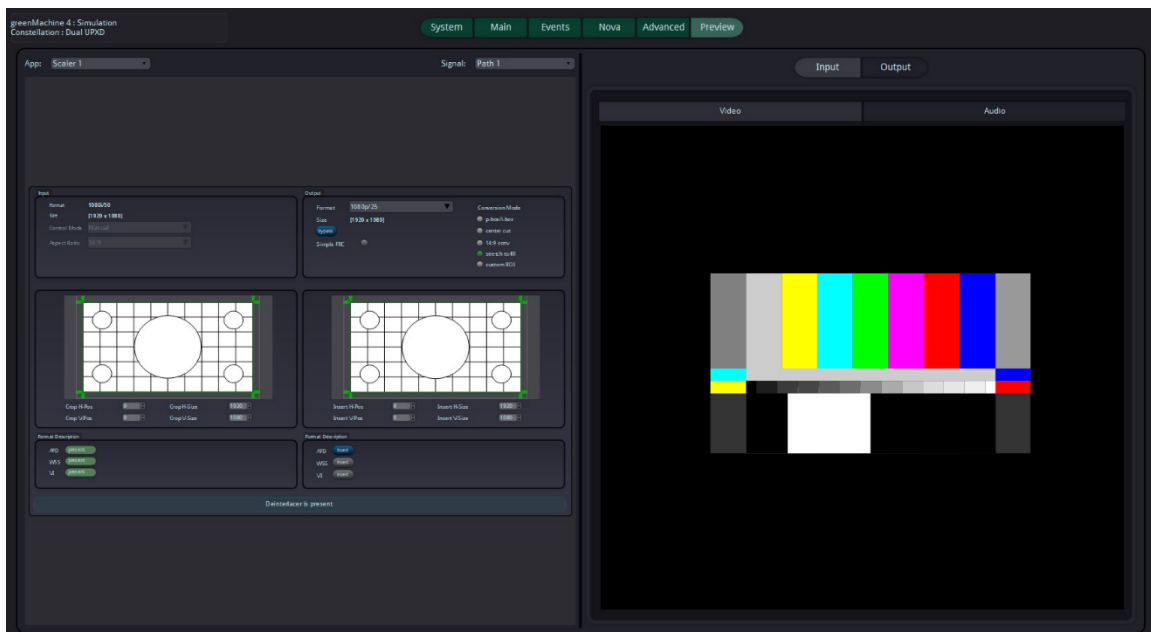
greenMachine 4 : Simulation
Constellation : Dual UPXD

System
Main
Events
Nova
Advanced
Preview

App: Scaler 1
Signal: Path 1

Input
Output

Video
Audio

Input
Format 1080i50
Size [1920 x 1080]
Control Mode Manual
Aspect Ratio 16:9

Output
Format 1080p/25
Size [1920 x 1080]
bypass
Simple FRC

Conversion Mode
pillar/l-box
center cut
14:9 conv
stretch to fill
custom ROI

Crop H-Pos 0
Crop H-Size 1920
Crop V-Pos 0
Crop V-Size 1080

Insert H-Pos 0
Insert H-Size 1920
Insert V-Pos 0
Insert V-Size 1080

Format Description
AFD present
WSS present
VI present

Format Description
AFD insert
WSS insert
VI insert

Deinterlacer is present